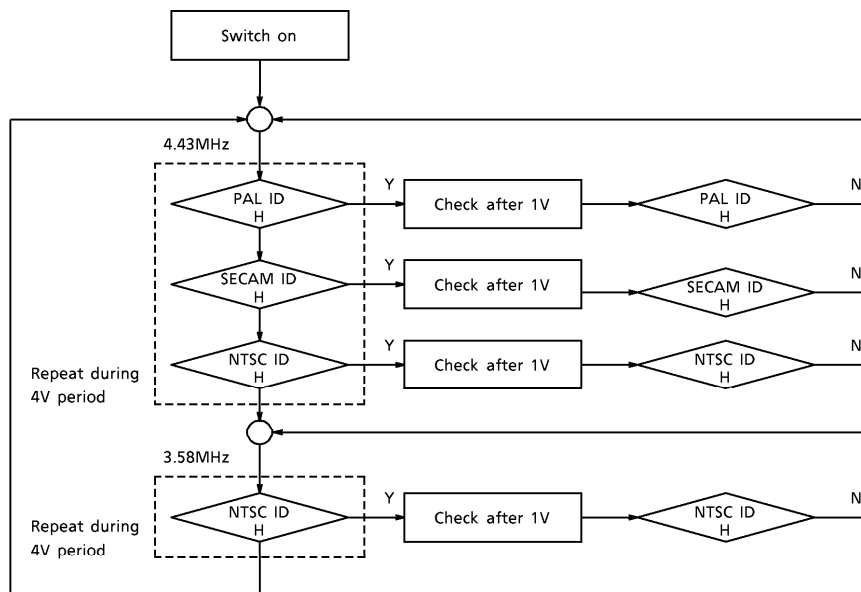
Switch on

4.43MHz

PAL ID
H

Y

Check after 1V

PAL ID
H

N

SECAM ID
H

Y

Check after 1V

SECAM ID
H

N

NTSC ID
H

Y

Check after 1V

NTSC ID
H

N

Repeat during
4V period

3.58MHz

NTSC ID
H

Y

Check after 1V

NTSC ID
H

N

Repeat during
4V period